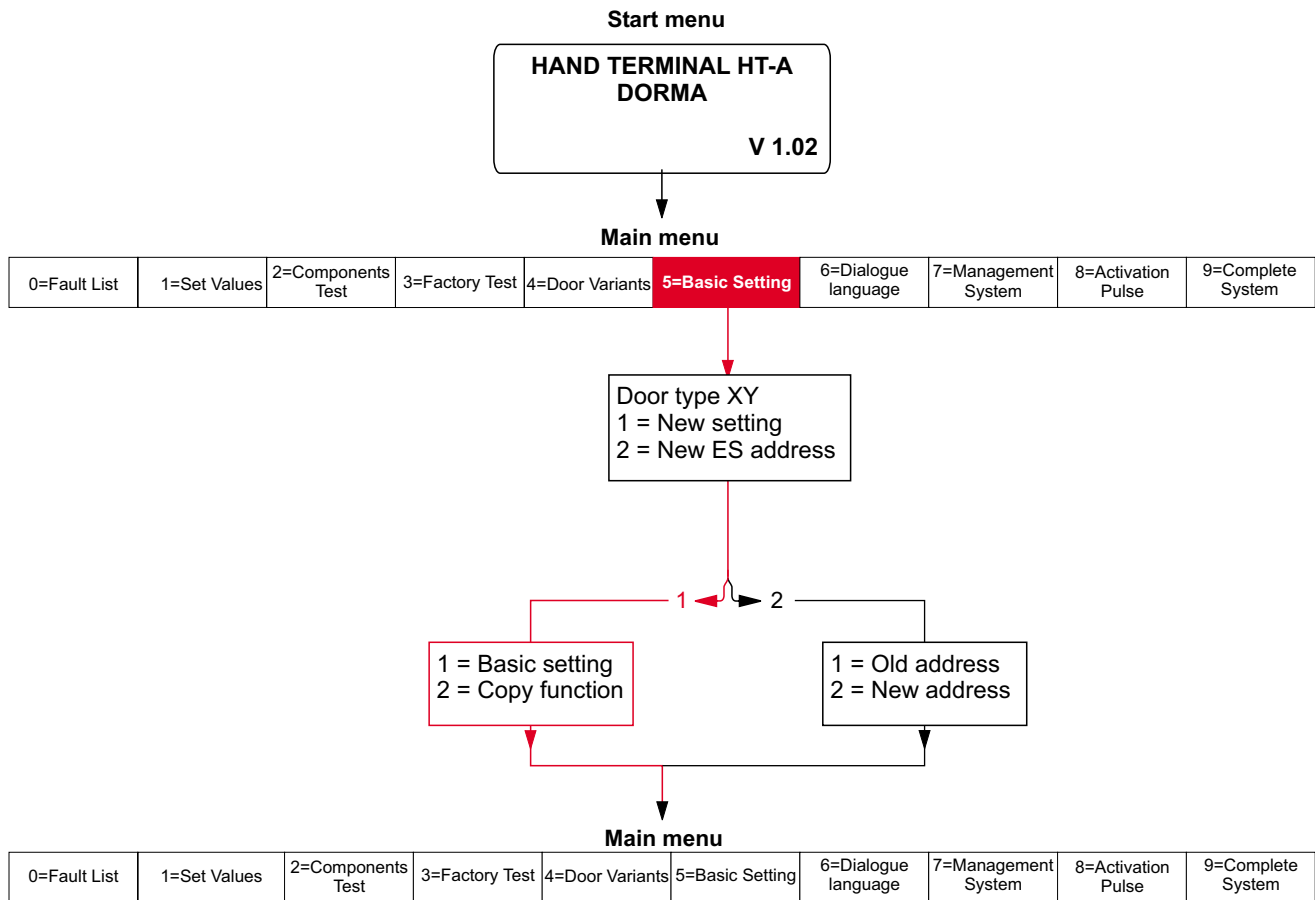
Start menu

HAND TERMINAL HT-A
DORMA

V 1.02

Main menu

| 0=Fault List | 1=Set Values | 2=Components Test | 3=Factory Test | 4=Door Variants | 5=Basic Setting | 6=Dialogue language | 7=Management System | 8=Activation Pulse | 9=Complete System |
|---|---|---|---|---|---|---|---|---|---|

Door type XY
1 = New setting
2 = New ES address

1

2

1 = Basic setting
2 = Copy function

1 = Old address
2 = New address

Main menu

| 0=Fault List | 1=Set Values | 2=Components Test | 3=Factory Test | 4=Door Variants | 5=Basic Setting | 6=Dialogue language | 7=Management System | 8=Activation Pulse | 9=Complete System |
|---|---|---|---|---|---|---|---|---|---|